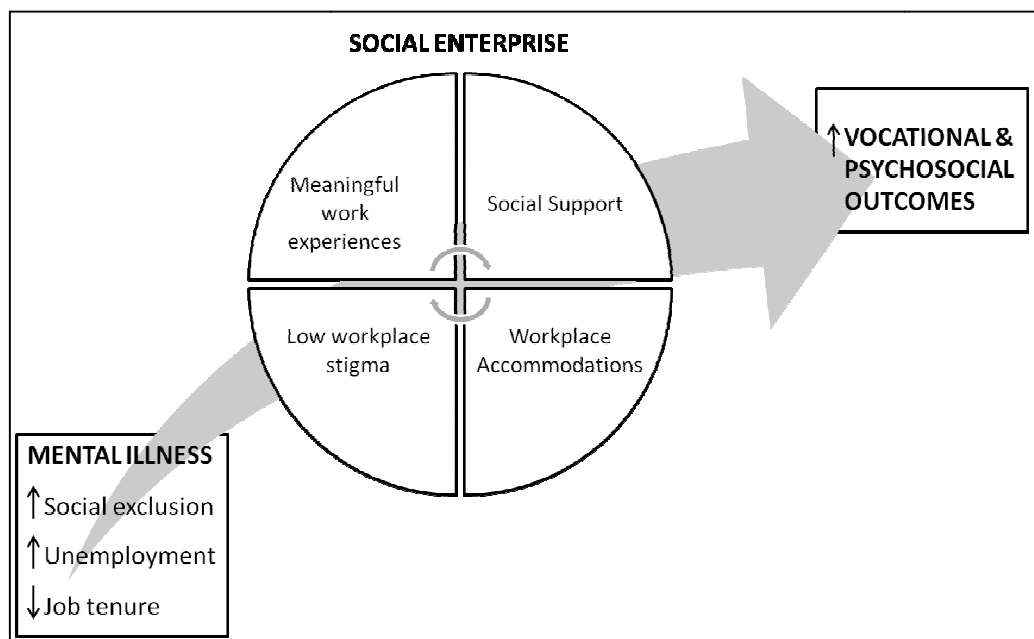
SOCIAL ENTERPRISE

Meaningful work experiences

Social Support

Low workplace stigma

Workplace Accommodations

↑VOCATIONAL & PSYCHOSOCIAL OUTCOMES

MENTAL ILLNESS

↑Social exclusion

↑Unemployment

↓Job tenure